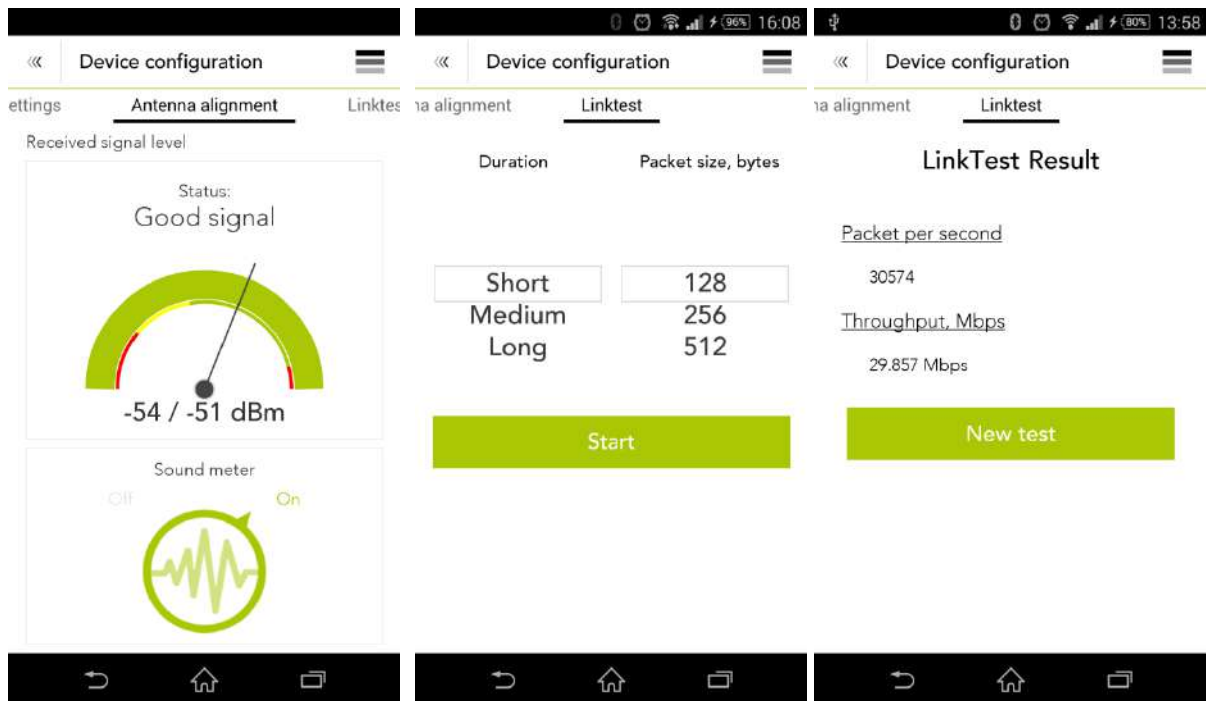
«

Device configuration

ettings

Antenna alignment

Linktes

Received signal level

Status:
Good signal

-54 / -51 dBm

Sound meter

Off

On

96%
16:08

«

Device configuration

na alignment

Linktest

Duration

Packet size, bytes

Short
Medium
Long

128
256
512

Start

80%
13:58

«

Device configuration

na alignment

Linktest

LinkTest Result

Packet per second

30574

Throughput, Mbps

29.857 Mbps

New test